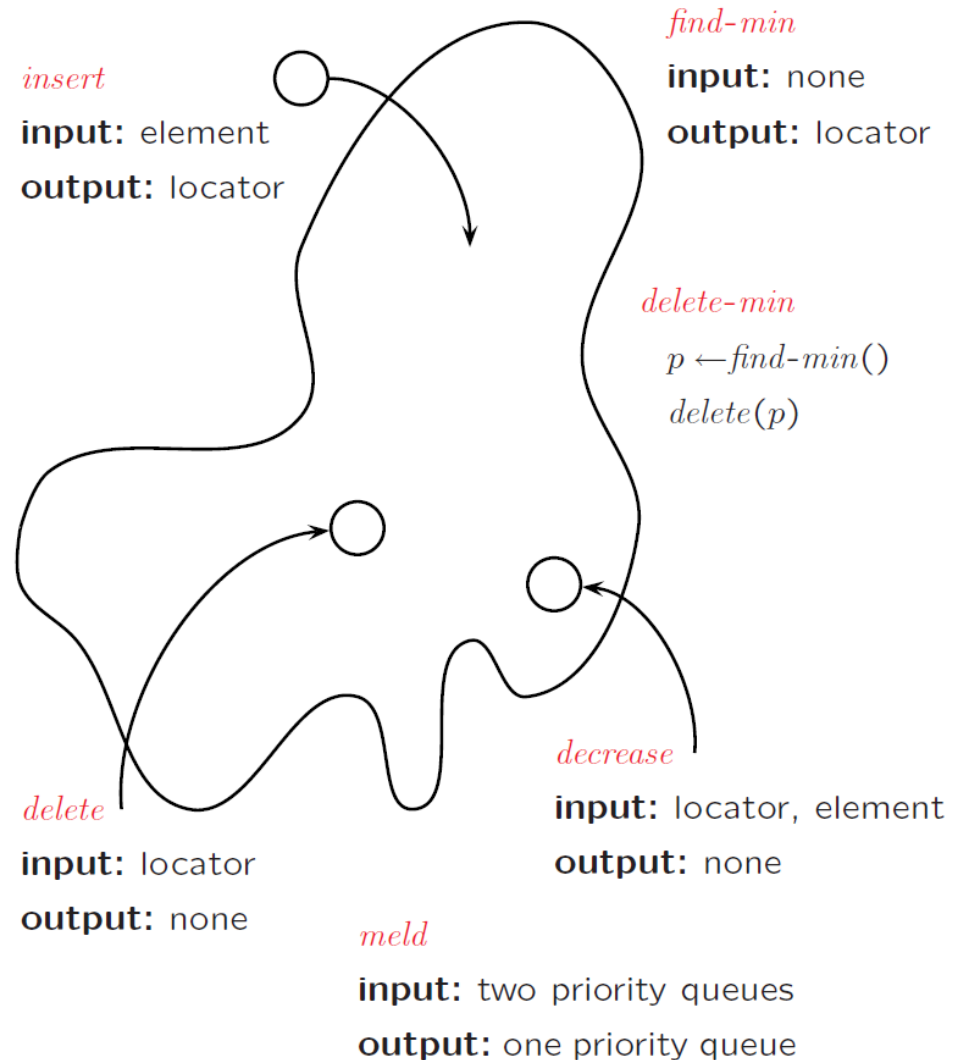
*insert*
**input:** element
**output:** locator

*find-min*
**input:** none
**output:** locator

*delete-min*
$p \leftarrow$ *find-min*()
*delete*($p$)

*delete*
**input:** locator
**output:** none

*decrease*
**input:** locator, element
**output:** none

*meld*
**input:** two priority queues
**output:** one priority queue